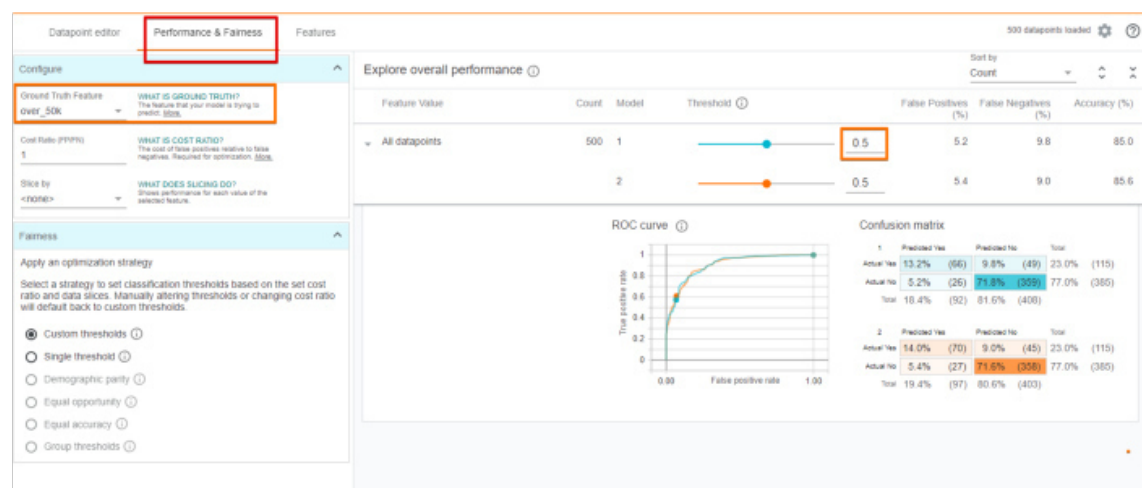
Datapoint editor Performance & Fairness Features

500 datapoints loaded

Configure

Ground Truth Feature
over_50k

WHAT IS GROUND TRUTH?
The feature that your model is trying to predict. More.

Cost Ratio (FP/FN)
1

WHAT IS COST RATIO?
The cost of false positives relative to false negatives. Required for optimization. More.

Slice by
<none>

WHAT DOES SLICING DO?
Shows performance for each value of the selected feature.

Fairness

Apply an optimization strategy

Select a strategy to set classification thresholds based on the set cost ratio and data slices. Manually altering thresholds or changing cost ratio will default back to custom thresholds.

Custom thresholds
Single threshold
Demographic parity
Equal opportunity
Equal accuracy
Group thresholds

Explore overall performance

Sort by
Count

| Feature Value | Count | Model | Threshold | False Positives (%) | False Negatives (%) | Accuracy (%) |
|---|---|---|---|---|---|---|
| All datapoints | 500 | 1 | 0.5 | 5.2 | 9.8 | 85.0 |
| | | 2 | 0.5 | 5.4 | 9.0 | 85.6 |

ROC curve

True positive rate
1
0.8
0.6
0.4
0.2
0
0.00
False positive rate
1.00

Confusion matrix

| 1 | Predicted Yes | Predicted No | Total |
|---|---|---|---|
| Actual Yes | 13.2% (66) | 9.8% (49) | 23.0% (115) |
| Actual No | 5.2% (26) | 71.8% (359) | 77.0% (385) |
| Total | 18.4% (92) | 81.6% (408) | |

| 2 | Predicted Yes | Predicted No | Total |
|---|---|---|---|
| Actual Yes | 14.0% (70) | 9.0% (45) | 23.0% (115) |
| Actual No | 5.4% (27) | 71.6% (358) | 77.0% (385) |
| Total | 19.4% (97) | 80.6% (403) | |